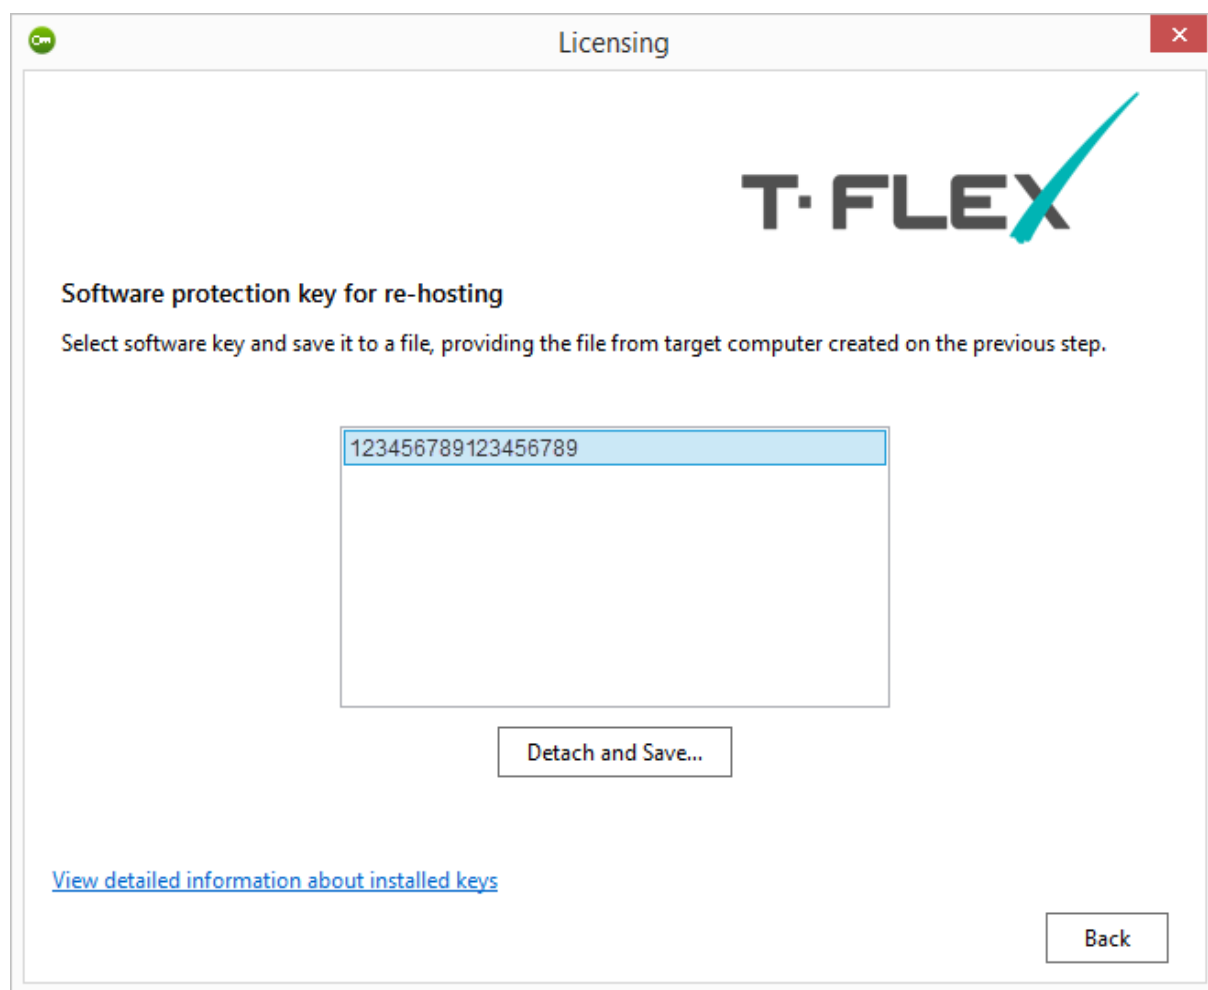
Licensing

T·FLEX

Software protection key for re-hosting

Select software key and save it to a file, providing the file from target computer created on the previous step.

123456789123456789

Detach and Save...

View detailed information about installed keys

Back